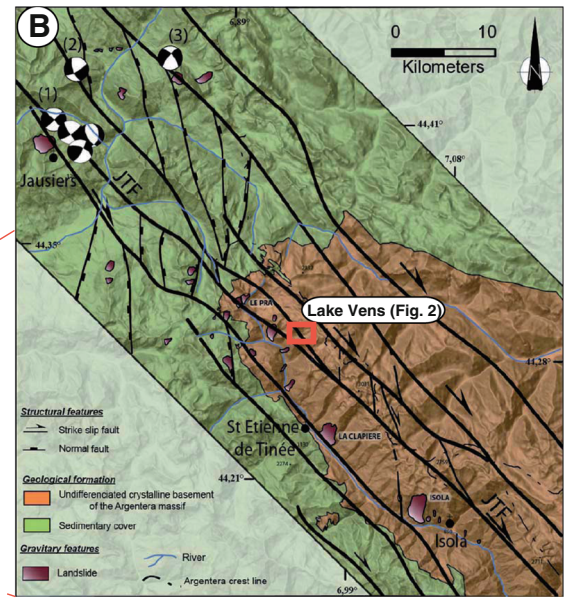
B

(2)

(3)

(1)

6,89°

0 10
Kilometers

N

44,41°

7,08°

Jausiers

JTF

44,35°

LE PRA

Lake Vens (Fig. 2)

44,28°

St Etienne de Tinée

LA CLAPIERE

44,21°

ISOLA

JTF

Isola

6,99°

Structural features
Strike slip fault
Normal fault

Geological formation
Undifferenciated crystalline basement of the Argentera massif
Sedimentary cover

Gravitary features
Landslide
River
Argentera crest line